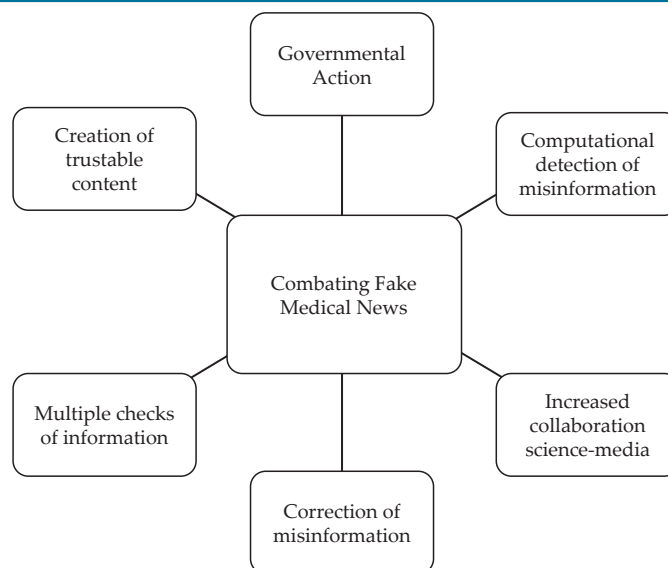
Governmental Action

Creation of trustable content

Computational detection of misinformation

Combating Fake Medical News

Multiple checks of information

Increased collaboration science-media

Correction of misinformation